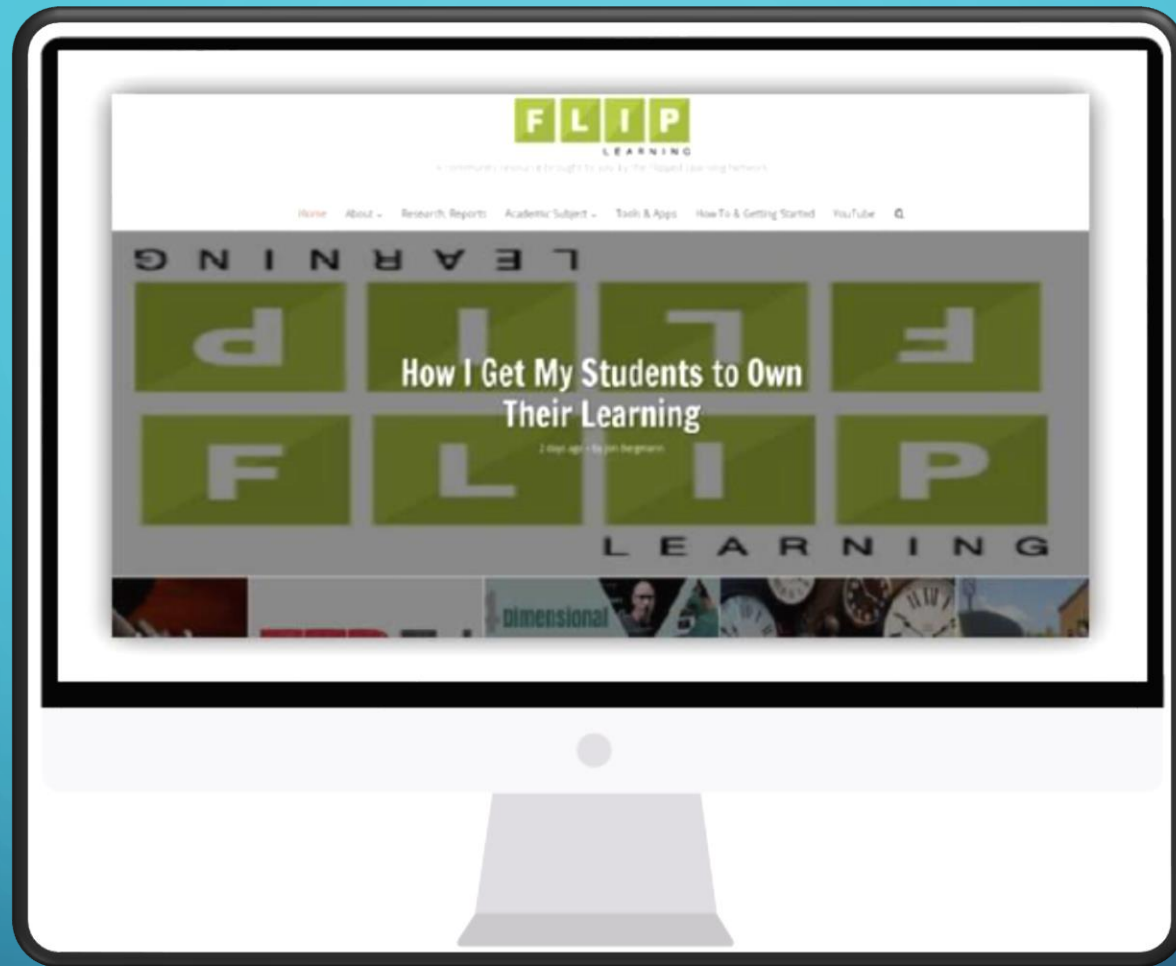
F L I P
LEARNING

A community resource brought to you by the Flipped Learning Network

Home About Research, Reports Academic Subject Tools & Apps How To & Getting Started YouTube

LEARNING
P I L F
F L I P
LEARNING

How I Get My Students to Own Their Learning

2 days ago · by Jon Bergmann

Dimensional